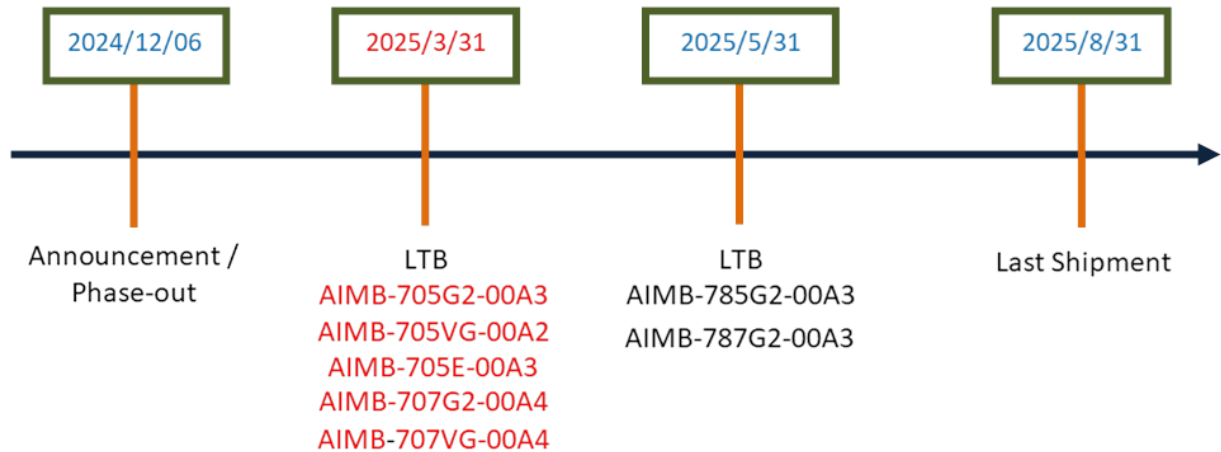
2024/12/06

Announcement / Phase-out

2025/3/31

LTB
AIMB-705G2-00A3
AIMB-705VG-00A2
AIMB-705E-00A3
AIMB-707G2-00A4
AIMB-707VG-00A4

2025/5/31

LTB
AIMB-785G2-00A3
AIMB-787G2-00A3

2025/8/31

Last Shipment